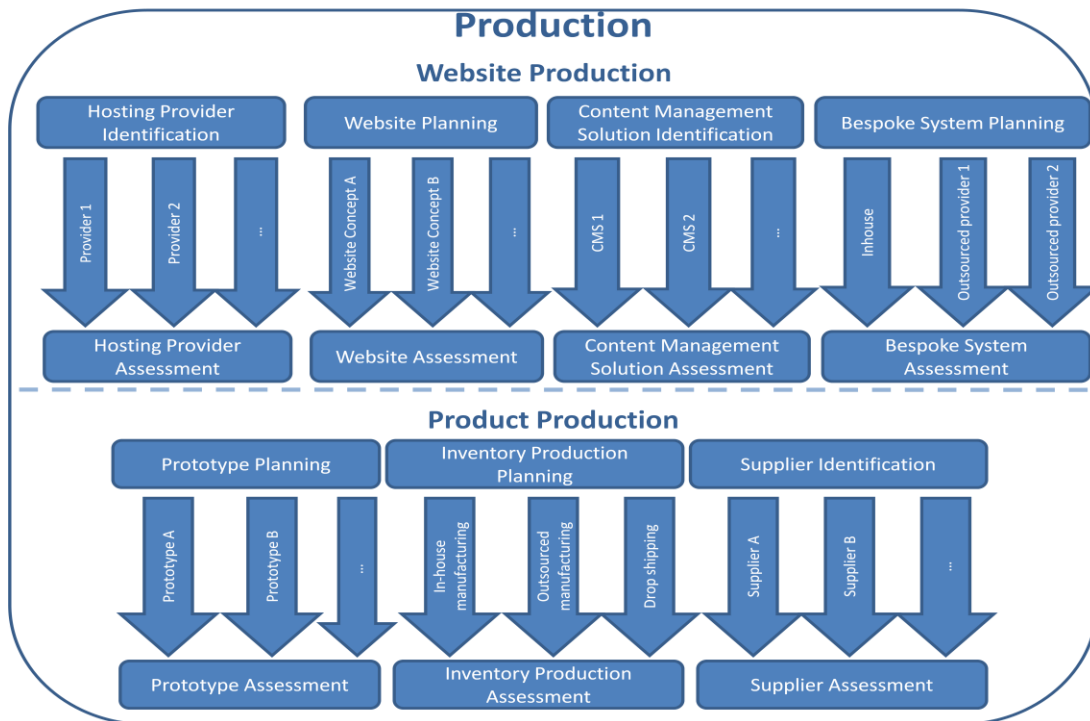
Production

Website Production

Hosting Provider Identification

Provider 1

Provider 2

...

Hosting Provider Assessment

Website Planning

Website Concept A

Website Concept B

...

Website Assessment

Content Management Solution Identification

CMS 1

CMS 2

...

Content Management Solution Assessment

Bespoke System Planning

Inhouse

Outsourced provider 1

Outsourced provider 2

Bespoke System Assessment

Product Production

Prototype Planning

Prototype A

Prototype B

...

Prototype Assessment

Inventory Production Planning

In-house manufacturing

Outsourced manufacturing

Drop shipping

Inventory Production Assessment

Supplier Identification

Supplier A

Supplier B

...

Supplier Assessment